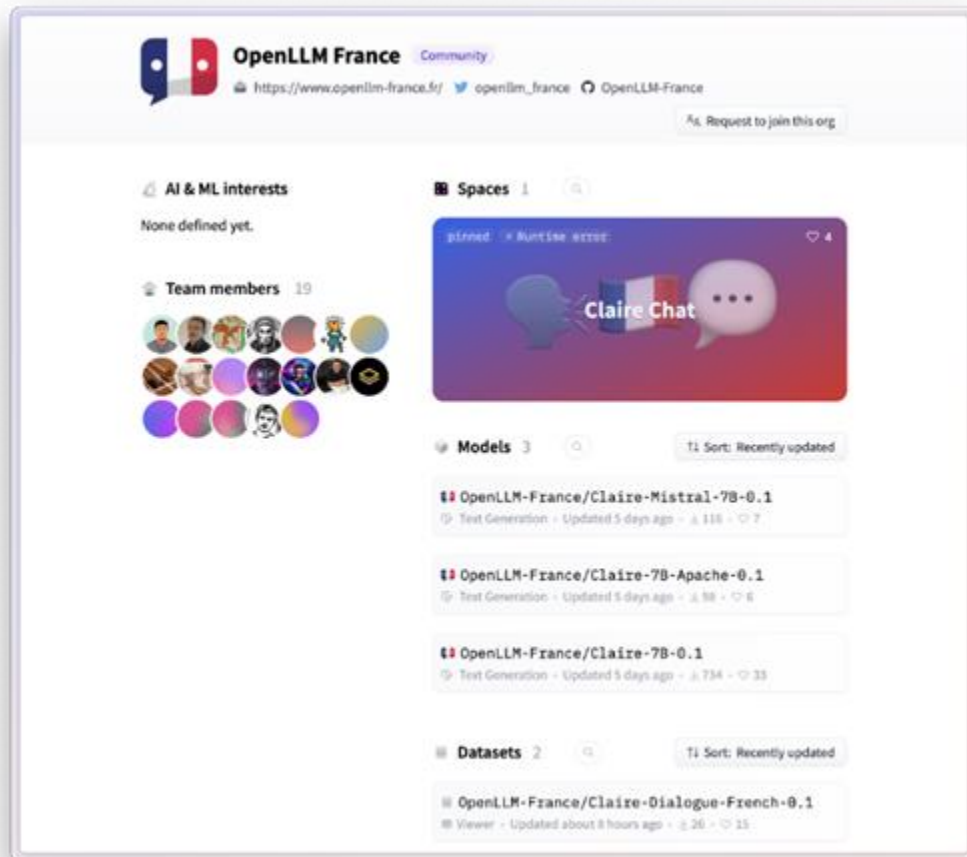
OpenLLM France Community

https://www.openllm-france.fr/ openllm_france OpenLLM-France

Request to join this org

AI & ML interests

None defined yet.

Team members 19

Spaces 1

pinned × Runtime error ♡ 4

Claire Chat

Models 3

⇅ Sort: Recently updated

OpenLLM-France/Claire-Mistral-7B-0.1

Text Generation · Updated 5 days ago · ⤓ 116 · ♡ 7

OpenLLM-France/Claire-7B-Apache-0.1

Text Generation · Updated 5 days ago · ⤓ 59 · ♡ 6

OpenLLM-France/Claire-7B-0.1

Text Generation · Updated 5 days ago · ⤓ 734 · ♡ 33

Datasets 2

⇅ Sort: Recently updated

OpenLLM-France/Claire-Dialogue-French-0.1

Viewer · Updated about 8 hours ago · ⤓ 26 · ♡ 15